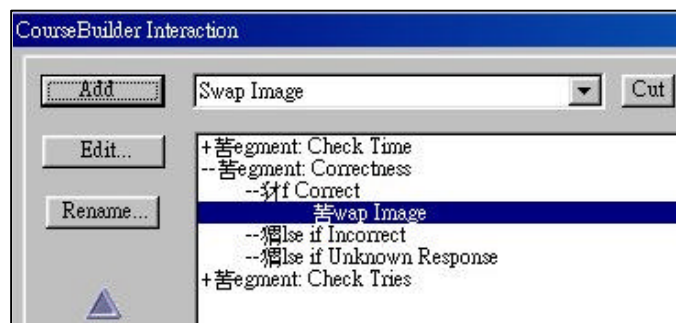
CourseBuilder Interaction

Add

Swap Image

Cut

Edit...

Rename...

+苦egment: Check Time
--苦egment: Correctness
--犲f Correct
苦wap Image
--熤lse if Incorrect
--熤lse if Unknown Response
+苦egment: Check Tries